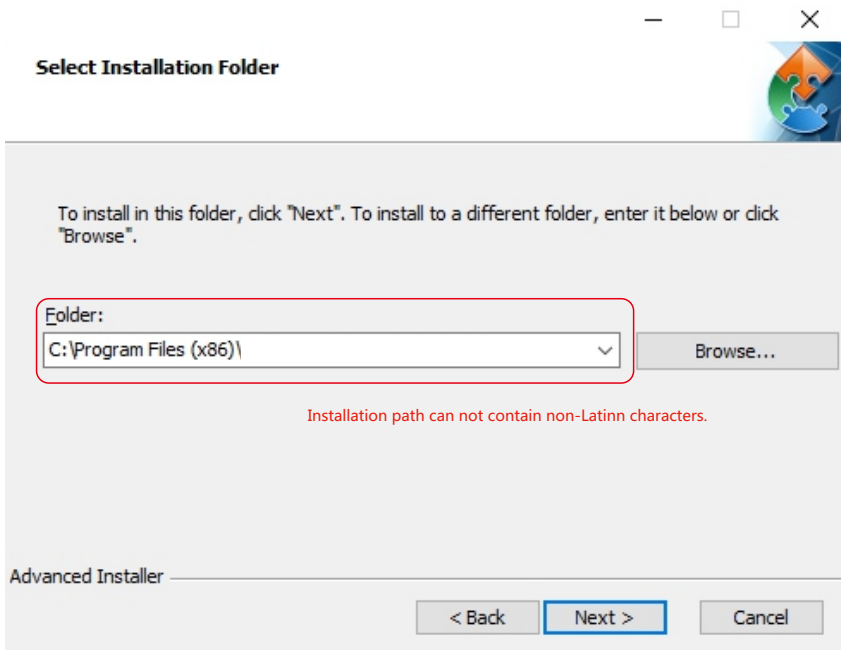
Select Installation Folder

To install in this folder, click "Next". To install to a different folder, enter it below or click "Browse".

Folder:

C:\Program Files (x86)\

Browse...

Installation path can not contain non-Latinn characters.

Advanced Installer

< Back

Next >

Cancel